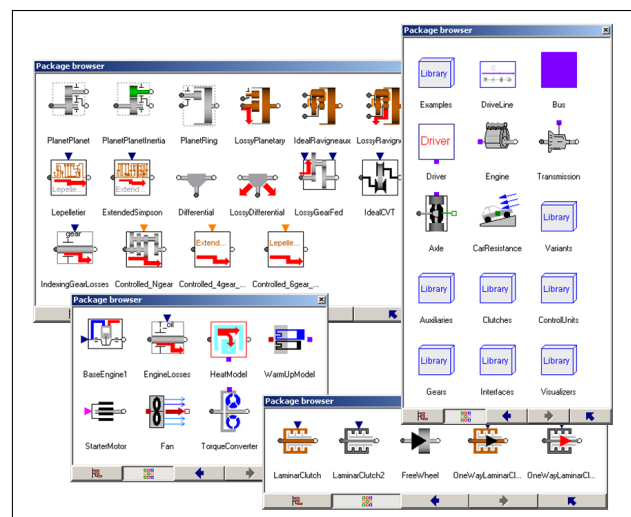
Package browser

PlanetPlanet
PlanetPlanetInertia
PlanetRing
LossyPlanetary
IdealRavigneaux
LossyRavigne

Lepelle...
Extend...

Lepelletier
ExtendedSimpson
Differential
LossyDifferential
LossyGearFed
IdealCVT

gear

Extend...
Lepelle...

IndexingGearLosses
Controlled_Ngear
Controlled_4gear_...
Controlled_6gear_...

Package browser

Library
Examples
DriveLine
Bus

Driver
Driver
Engine
Transmission

Axle
CarResistance
Library
Variants

Library
Auxiliaries
Library
Clutches
Library
ControlUnits

Library
Gears
Library
Interfaces
Library
Visualizers

Package browser

oil

BaseEngine1
EngineLosses
HeatModel
WarmUpModel

StarterMotor
Fan
TorqueConverter

Package browser

LaminarClutch
LaminarClutch2
FreeWheel
OneWayLaminarCl...
OneWayLaminarCl...